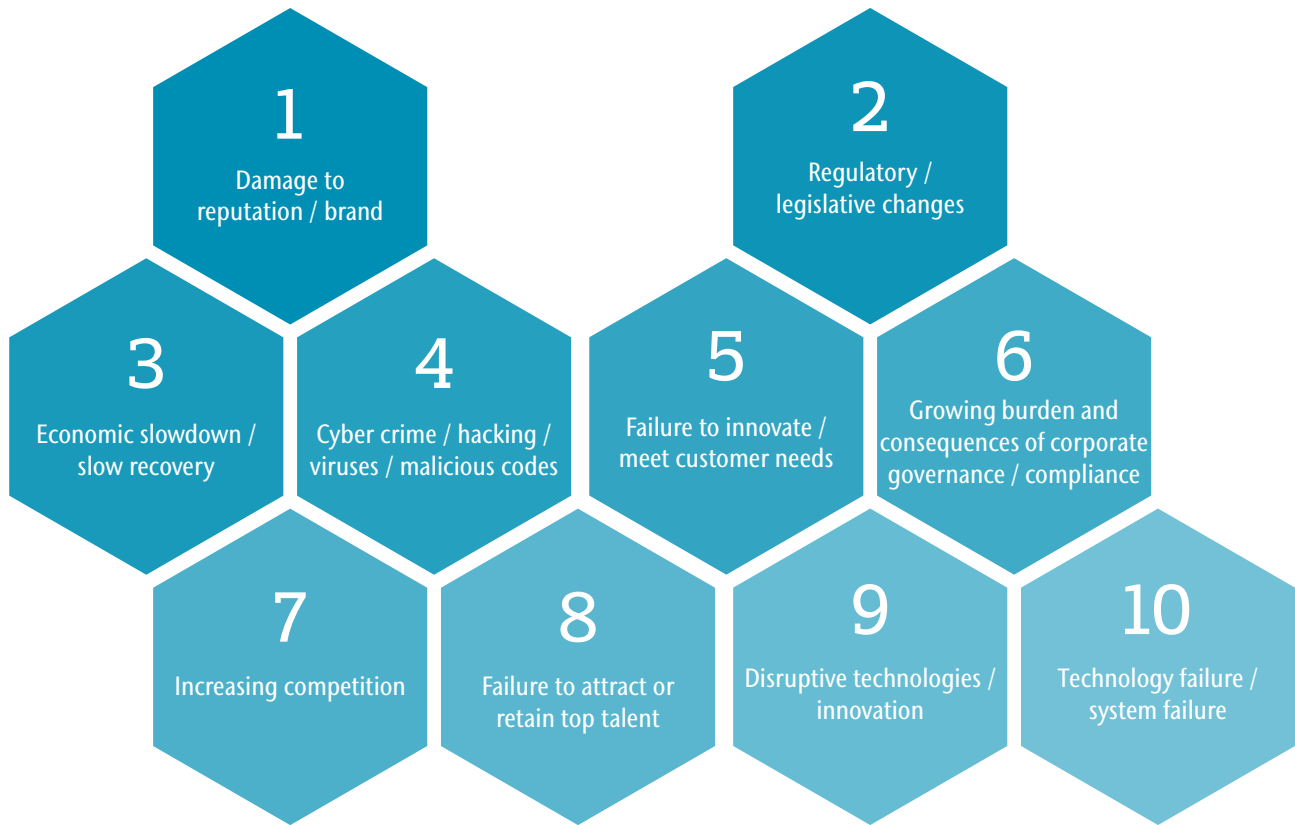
1
Damage to reputation / brand

2
Regulatory / legislative changes

3
Economic slowdown / slow recovery

4
Cyber crime / hacking / viruses / malicious codes

5
Failure to innovate / meet customer needs

6
Growing burden and consequences of corporate governance / compliance

7
Increasing competition

8
Failure to attract or retain top talent

9
Disruptive technologies / innovation

10
Technology failure / system failure